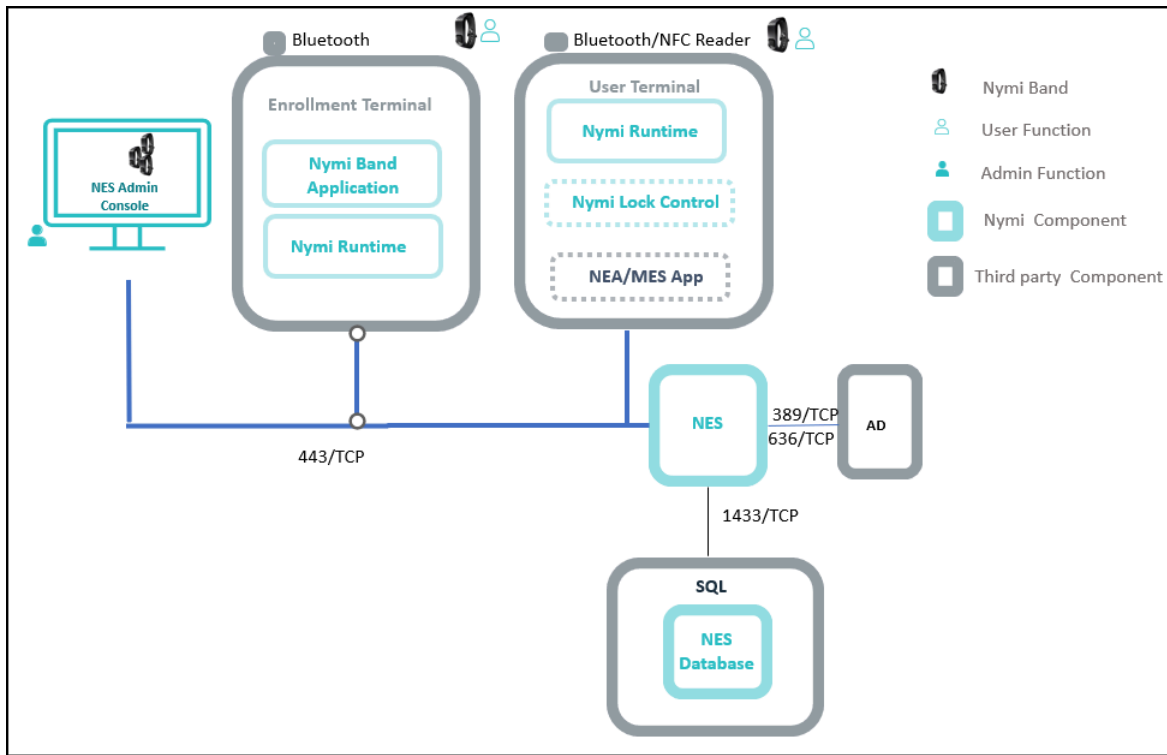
Bluetooth

Enrollment Terminal

Nymi Band Application

Nymi Runtime

Bluetooth/NFC Reader

User Terminal

Nymi Runtime

Nymi Lock Control

NEA/MES App

NES Admin Console

Nymi Band

User Function

Admin Function

Nymi Component

Third party Component

NES

389/TCP
636/TCP

AD

443/TCP

1433/TCP

SQL

NES Database